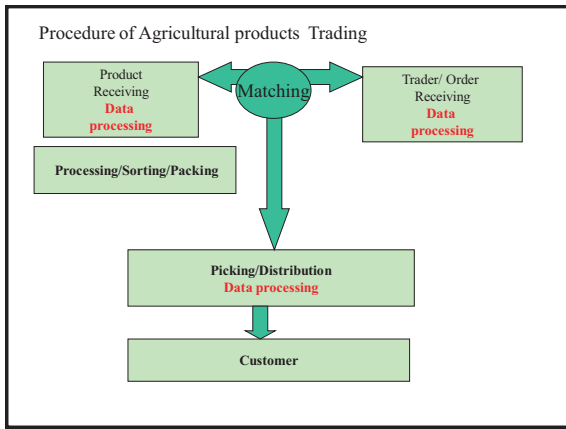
Procedure of Agricultural products Trading

Product Receiving
Data processing

Matching

Trader/ Order Receiving
Data processing

Processing/Sorting/Packing

Picking/Distribution
Data processing

Customer